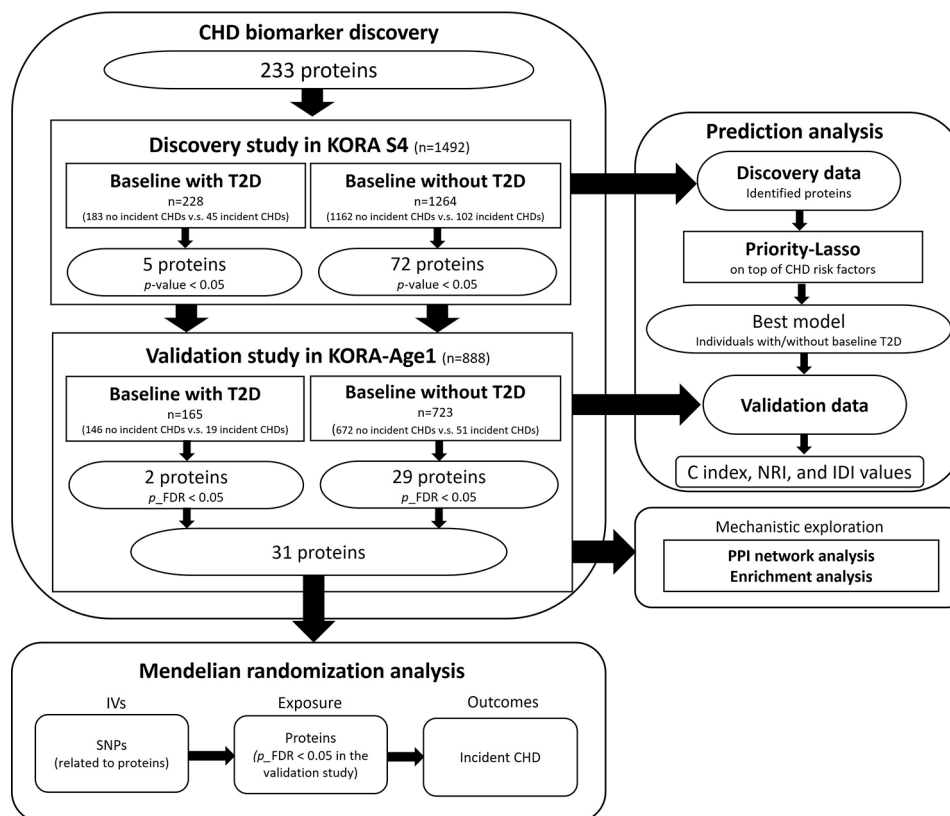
CHD biomarker discovery

233 proteins

Discovery study in KORA S4 (n=1492)

Baseline with T2D
n=228
(183 no incident CHDs v.s. 45 incident CHDs)

Baseline without T2D
n=1264
(1162 no incident CHDs v.s. 102 incident CHDs)

5 proteins
*p*-value < 0.05

72 proteins
*p*-value < 0.05

Validation study in KORA-Age1 (n=888)

Baseline with T2D
n=165
(146 no incident CHDs v.s. 19 incident CHDs)

Baseline without T2D
n=723
(672 no incident CHDs v.s. 51 incident CHDs)

2 proteins
*p*\_FDR < 0.05

29 proteins
*p*\_FDR < 0.05

31 proteins

Prediction analysis

Discovery data
Identified proteins

Priority-Lasso
on top of CHD risk factors

Best model
Individuals with/without baseline T2D

Validation data

C index, NRI, and IDI values

Mechanistic exploration

PPI network analysis
Enrichment analysis

Mendelian randomization analysis

IVs

SNPs
(related to proteins)

Exposure

Proteins
(*p*\_FDR < 0.05 in the validation study)

Outcomes

Incident CHD